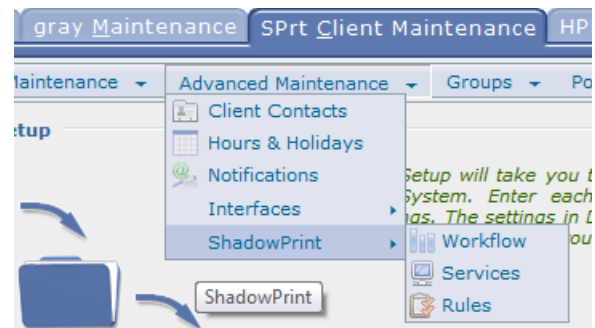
gray Maintenance | SPrt Client Maintenance | HP

laintenance ▾ | Advanced Maintenance ▾ | Groups ▾ | Po

etup

Client Contacts
Hours & Holidays
Notifications
Interfaces
ShadowPrint

Workflow
Services
Rules

Setup will take you t
System. Enter each
gs. The settings in D
ou

ShadowPrint